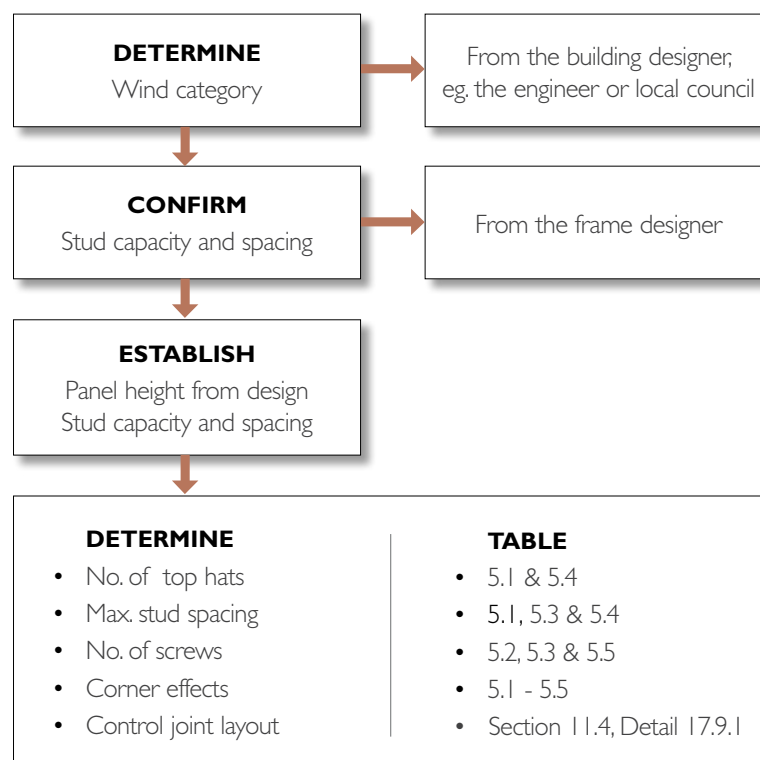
**DETERMINE**
Wind category

From the building designer, eg. the engineer or local council

**CONFIRM**
Stud capacity and spacing

From the frame designer

**ESTABLISH**
Panel height from design
Stud capacity and spacing

**DETERMINE**
- No. of top hats
- Max. stud spacing
- No. of screws
- Corner effects
- Control joint layout

**TABLE**
- 5.1 & 5.4
- 5.1, 5.3 & 5.4
- 5.2, 5.3 & 5.5
- 5.1 - 5.5
- Section 11.4, Detail 17.9.1